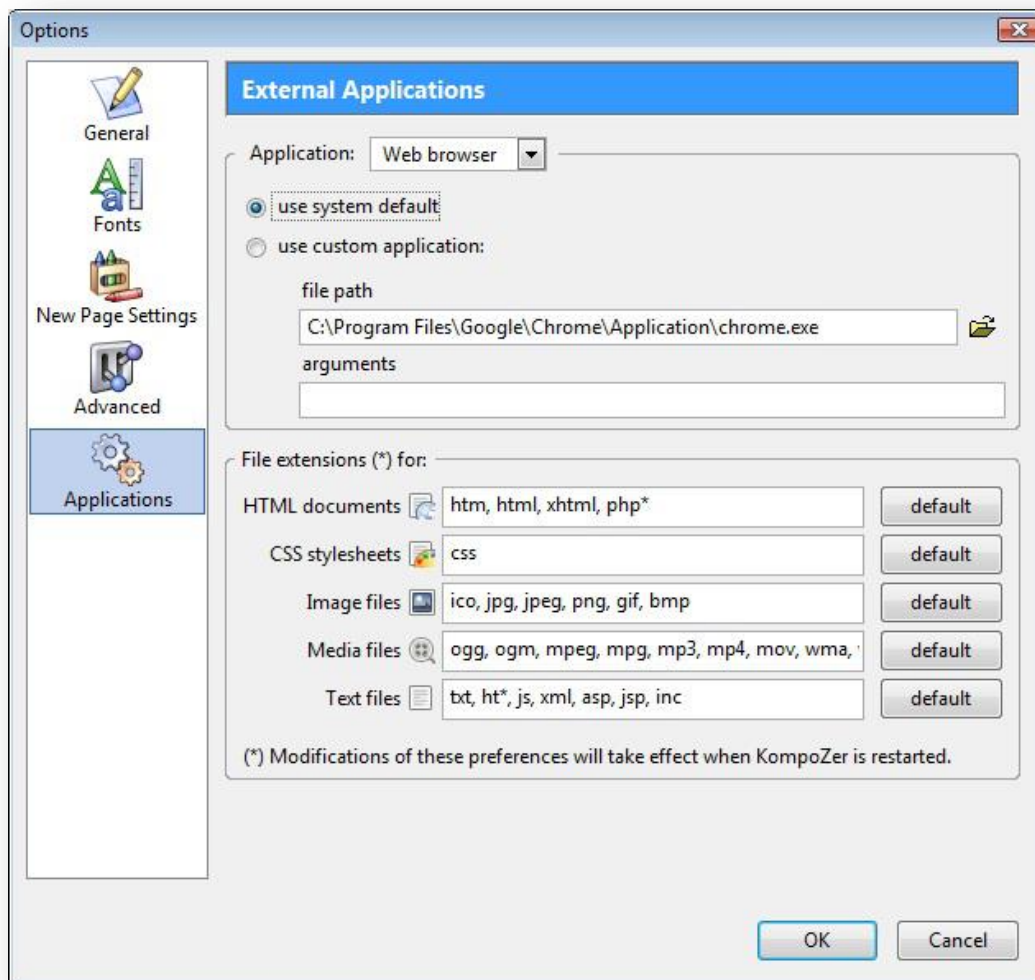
Options

General
Fonts
New Page Settings
Advanced
Applications

External Applications

Application: Web browser

use system default
use custom application:

file path
C:\Program Files\Google\Chrome\Application\chrome.exe
arguments

File extensions (*) for:

| | | |
|---|---|---|
| HTML documents | htm, html, xhtml, php* | default |
| CSS stylesheets | css | default |
| Image files | ico, jpg, jpeg, png, gif, bmp | default |
| Media files | ogg, ogm, mpeg, mpg, mp3, mp4, mov, wma, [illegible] | default |
| Text files | txt, ht*, js, xml, asp, jsp, inc | default |

(*) Modifications of these preferences will take effect when KompoZer is restarted.

OK Cancel